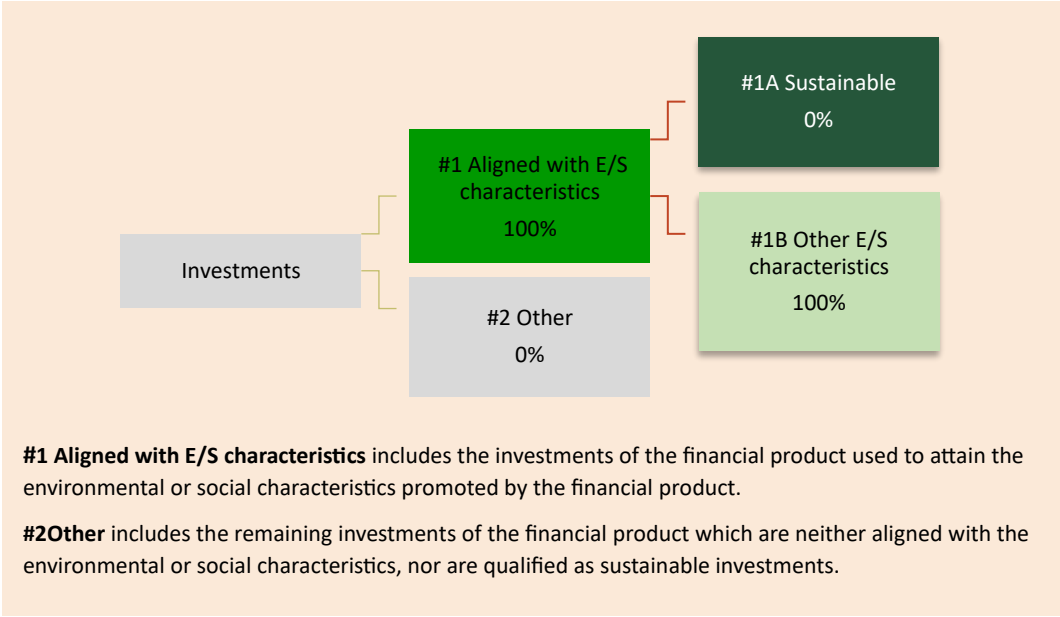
#1A Sustainable
0%

#1 Aligned with E/S characteristics
100%

#1B Other E/S characteristics
100%

Investments

#2 Other
0%

**#1 Aligned with E/S characteristics** includes the investments of the financial product used to attain the environmental or social characteristics promoted by the financial product.

**#2Other** includes the remaining investments of the financial product which are neither aligned with the environmental or social characteristics, nor are qualified as sustainable investments.